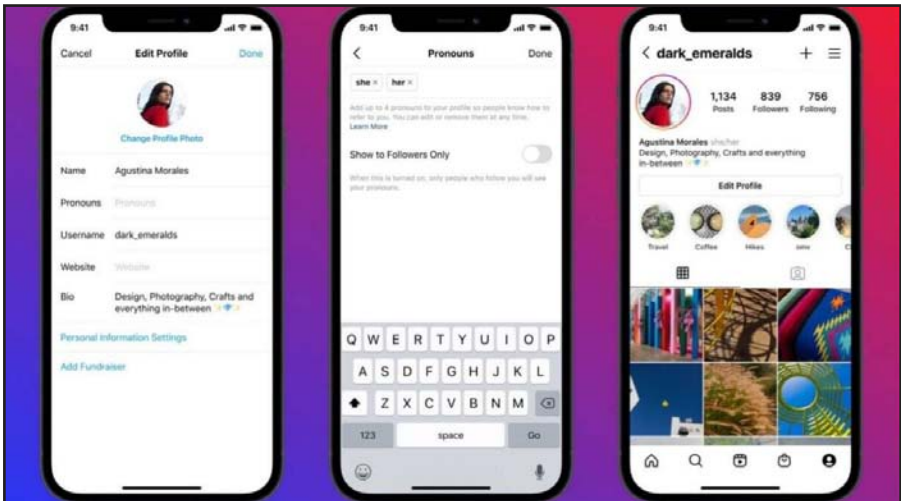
9:41

Cancel Edit Profile Done

Change Profile Photo

Name Agustina Morales

Pronouns Pronouns

Username dark_emeralds

Website Website

Bio Design, Photography, Crafts and everything in-between

Personal Information Settings

Add Fundraiser

9:41

Pronouns Done

she × her ×

Add up to 4 pronouns to your profile so people know how to refer to you. You can edit or remove them at any time. Learn More

Show to Followers Only

When this is turned on, only people who follow you will see your pronouns.

Q W E R T Y U I O P
A S D F G H J K L
Z X C V B N M
123 space Go

9:41

dark_emeralds

1,134 Posts 839 Followers 756 Following

Agustina Morales she/her
Design, Photography, Crafts and everything in-between

Edit Profile

Travel Coffee Hikes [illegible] C